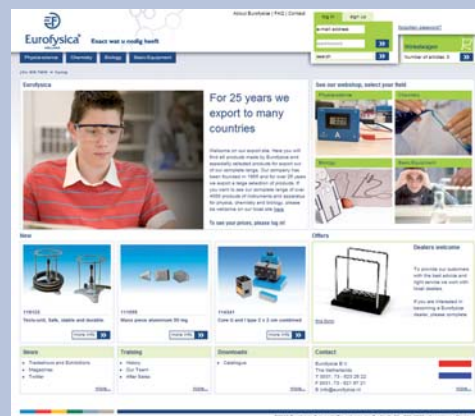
Eurofysica Exact wat u nodig heeft

About Eurofysica | FAQ | Contact

log in | sign up

e-mail address
password
search

forgotten password?

Winkelwagen
Number of articles: 0

Physics/science | Chemistry | Biology | Basic Equipment

Eurofysica

For 25 years we export to many countries

Welcome on our export site. Here you will find all products made by Eurofysica and especially selected products for export out of our complete range. Our company has been founded in 1985 and for over 25 years we export a large selection of products. If you want to see our complete range of over 4000 products of instruments and apparatus for physics, chemistry and biology, please be welcome on our local site here.

To see your prices, please log in!

See our webshop, select your field

Physics/science
Chemistry
Biology
Basic Equipment

New

110123
Tesla coil, 5 kV, stable and durable

111005
Mass piece, aluminium 50 kg

110241
Core U and I type 2 x 2 cm combined

Offers

Dealers welcome

To provide our customers with the best advice and right service we work with local dealers.

If you are interested in becoming a Eurofysica dealer, please complete

News
• Tradeshows and Exhibitions
• Magazines
• Twitter

Training
• History
• Our Team
• After Sales

Downloads
• Catalogue

Contact
Eurofysica B.V.
The Netherlands
T 0031 73 - 623 29 22
F 0031 73 - 621 97 21
E info@eurofysica.nl